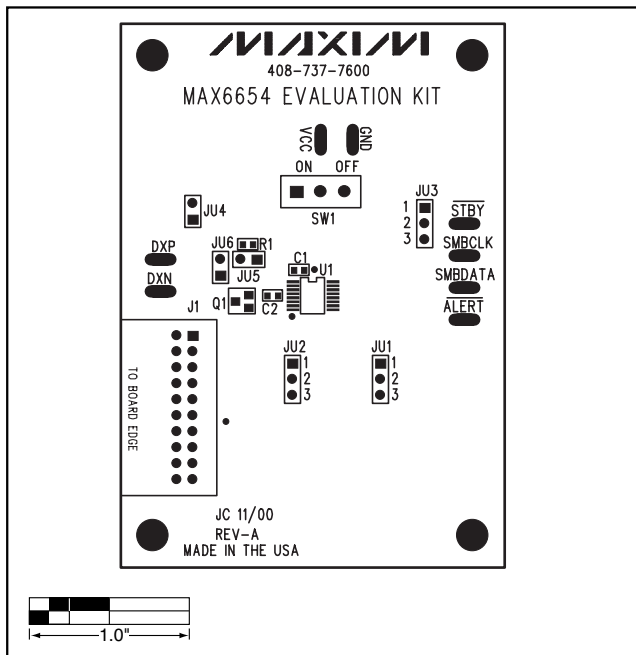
MAXIM
408-737-7600
MAX6654 EVALUATION KIT

VCC
GND
ON
OFF
SW1

JU3
1
2
3
$\overline{STBY}$
SMBCLK
SMBDATA
$\overline{ALERT}$

JU4
DXP
DXN
JU6
R1
JU5
C1
U1
Q1
C2
J1

TO BOARD EDGE

JU2
1
2
3
JU1
1
2
3

JC 11/00
REV-A
MADE IN THE USA

1.0"